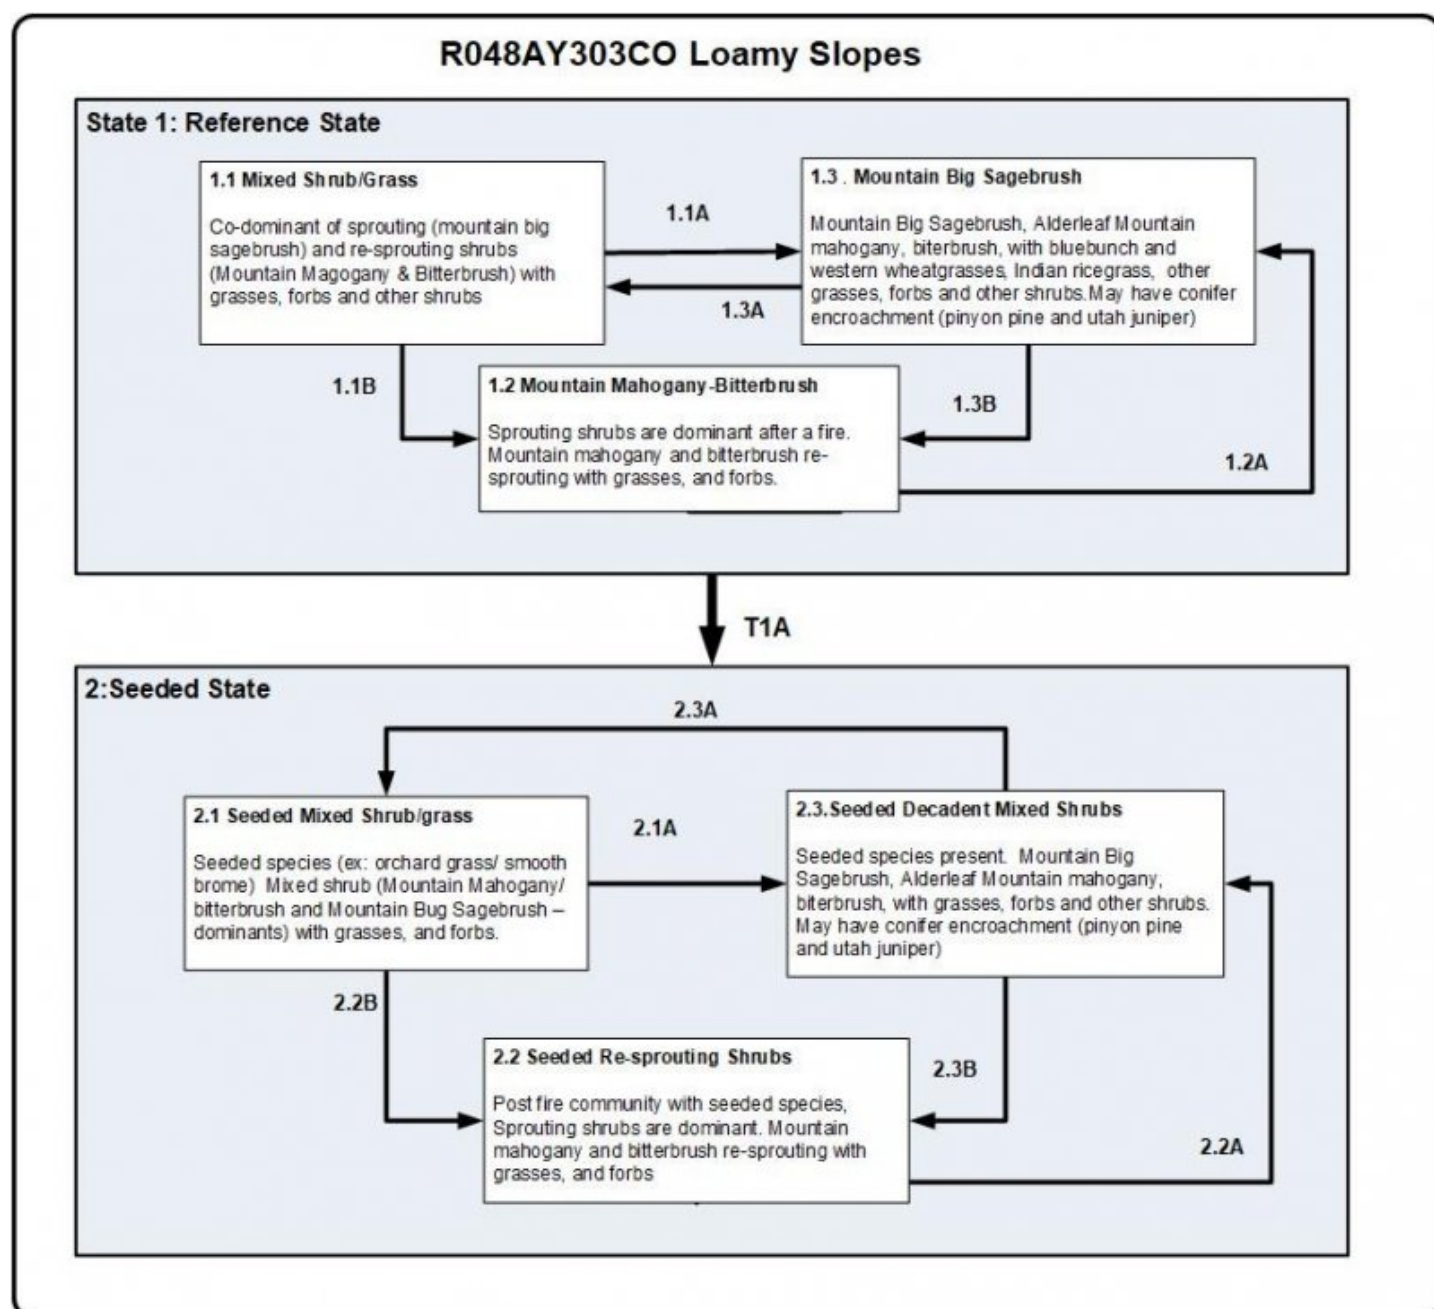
R048AY303CO Loamy Slopes

State 1: Reference State

1.1 Mixed Shrub/Grass

Co-dominant of sprouting (mountain big sagebrush) and re-sprouting shrubs (Mountain Magogany & Bitterbrush) with grasses, forbs and other shrubs

1.1A

1.3A

1.3 . Mountain Big Sagebrush

Mountain Big Sagebrush, Alderleaf Mountain mahogany, biterbrush, with bluebunch and western wheatgrasses, Indian ricegrass, other grasses, forbs and other shrubs.May have conifer encroachment (pinyon pine and utah juniper)

1.1B

1.2 Mountain Mahogany-Bitterbrush

Sprouting shrubs are dominant after a fire. Mountain mahogany and bitterbrush re-sprouting with grasses, and forbs.

1.3B

1.2A

T1A

2:Seeded State

2.3A

2.1 Seeded Mixed Shrub/grass

Seeded species (ex: orchard grass/ smooth brome) Mixed shrub (Mountain Mahogany/ bitterbrush and Mountain Bug Sagebrush – dominants) with grasses, and forbs.

2.1A

2.3.Seeded Decadent Mixed Shrubs

Seeded species present. Mountain Big Sagebrush, Alderleaf Mountain mahogany, biterbrush, with grasses, forbs and other shrubs. May have conifer encroachment (pinyon pine and utah juniper)

2.2B

2.2 Seeded Re-sprouting Shrubs

Post fire community with seeded species, Sprouting shrubs are dominant. Mountain mahogany and bitterbrush re-sprouting with grasses, and forbs

2.3B

2.2A